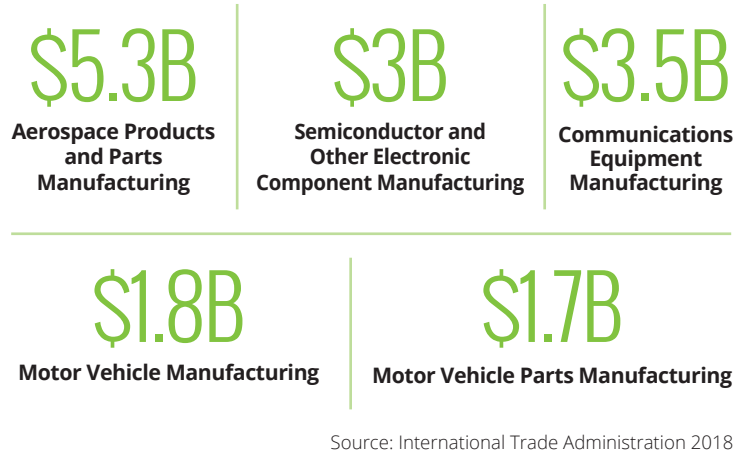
$5.3B
Aerospace Products and Parts Manufacturing

$3B
Semiconductor and Other Electronic Component Manufacturing

$3.5B
Communications Equipment Manufacturing

$1.8B
Motor Vehicle Manufacturing

$1.7B
Motor Vehicle Parts Manufacturing

Source: International Trade Administration 2018